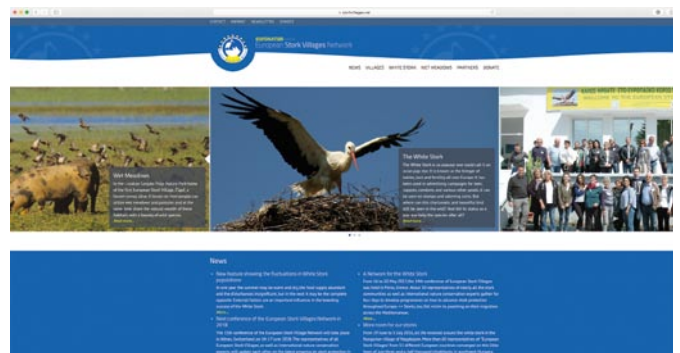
storkvillages.net

CONTACT IMPRINT NEWSLETTER DONATE

EURONATUR
European Stork Villages Network

NEWS VILLAGES WHITE STORK WET MEADOWS PARTNERS DONATE

Wet Meadows
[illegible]
Read more

The White Stork
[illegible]
Read more

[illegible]

News

New feature showing the fluctuations in White Stork populations
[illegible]
More »

Next conference of the European Stork Villages Network in 2018
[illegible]

A Network for the White Stork
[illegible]
More »

More room for our storks
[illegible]